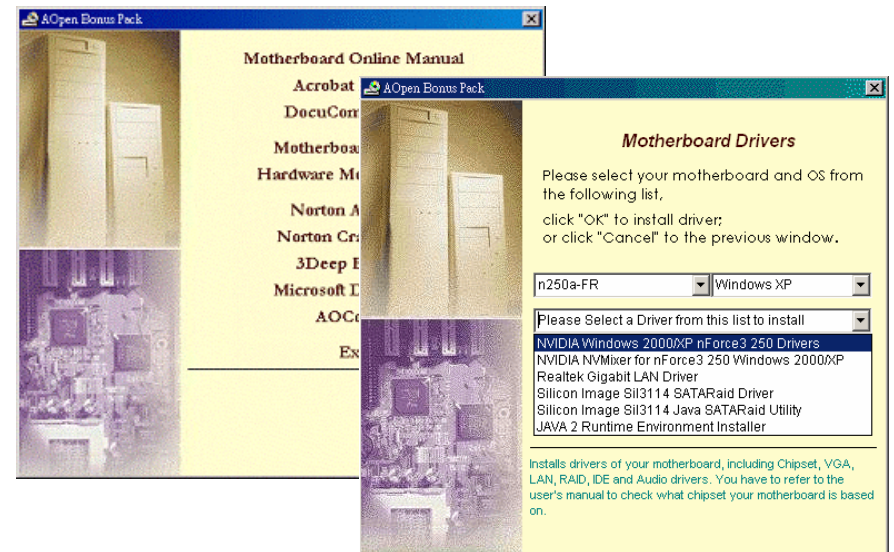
AOpen Bonus Pack

Motherboard Online Manual

Acrobat

DocuCom

Motherboa

Hardware Mo

Norton A

Norton Cra

3Deep E

Microsoft D

AOCo

Ex

AOpen Bonus Pack

Motherboard Drivers

Please select your motherboard and OS from the following list,

click "OK" to install driver;
or click "Cancel" to the previous window.

n250a-FR

Windows XP

Please Select a Driver from this list to install

NVIDIA Windows 2000/XP nForce3 250 Drivers
NVIDIA NVMixer for nForce3 250 Windows 2000/XP
Realtek Gigabit LAN Driver
Silicon Image Sil3114 SATARaid Driver
Silicon Image Sil3114 Java SATARaid Utility
JAVA 2 Runtime Environment Installer

Installs drivers of your motherboard, including Chipset, VGA, LAN, RAID, IDE and Audio drivers. You have to refer to the user's manual to check what chipset your motherboard is based on.